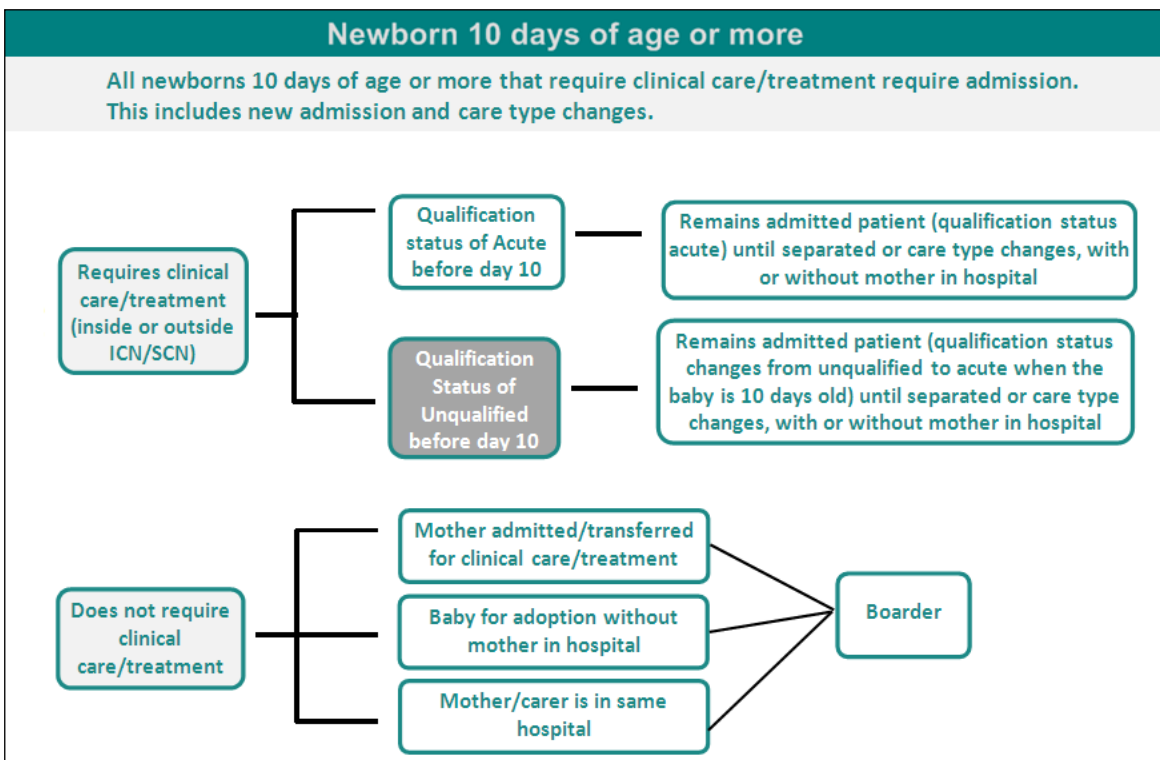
Newborn 10 days of age or more

All newborns 10 days of age or more that require clinical care/treatment require admission. This includes new admission and care type changes.

Requires clinical care/treatment (inside or outside ICN/SCN)

Qualification status of Acute before day 10

Remains admitted patient (qualification status acute) until separated or care type changes, with or without mother in hospital

Qualification Status of Unqualified before day 10

Remains admitted patient (qualification status changes from unqualified to acute when the baby is 10 days old) until separated or care type changes, with or without mother in hospital

Does not require clinical care/treatment

Mother admitted/transferred for clinical care/treatment

Baby for adoption without mother in hospital

Mother/carer is in same hospital

Boarder